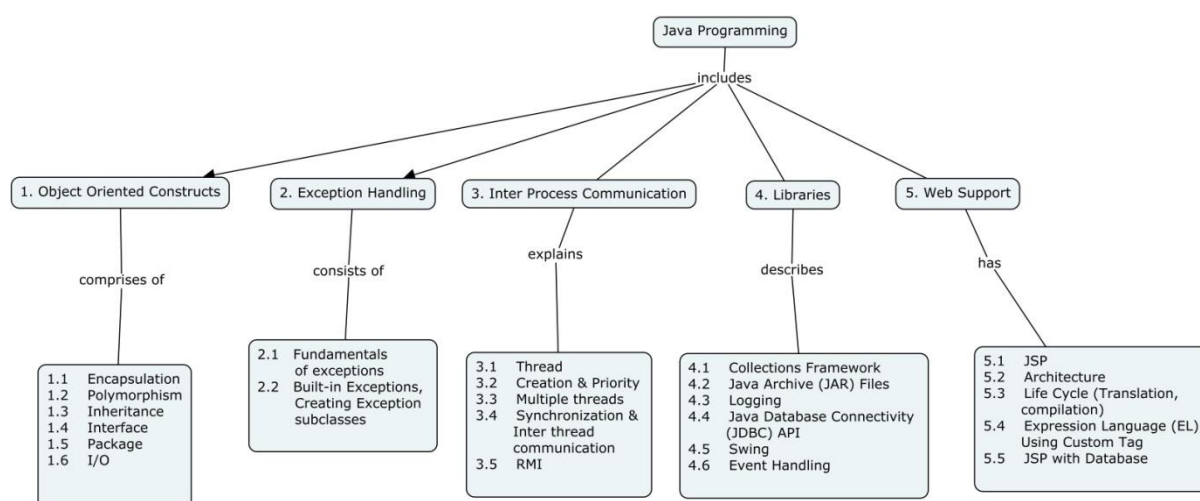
Java Programming

includes

1. Object Oriented Constructs

comprises of

1.1 Encapsulation
1.2 Polymorphism
1.3 Inheritance
1.4 Interface
1.5 Package
1.6 I/O

2. Exception Handling

consists of

2.1 Fundamentals of exceptions
2.2 Built-in Exceptions, Creating Exception subclasses

3. Inter Process Communication

explains

3.1 Thread
3.2 Creation & Priority
3.3 Multiple threads
3.4 Synchronization & Inter thread communication
3.5 RMI

4. Libraries

describes

4.1 Collections Framework
4.2 Java Archive (JAR) Files
4.3 Logging
4.4 Java Database Connectivity (JDBC) API
4.5 Swing
4.6 Event Handling

5. Web Support

has

5.1 JSP
5.2 Architecture
5.3 Life Cycle (Translation, compilation)
5.4 Expression Language (EL) Using Custom Tag
5.5 JSP with Database